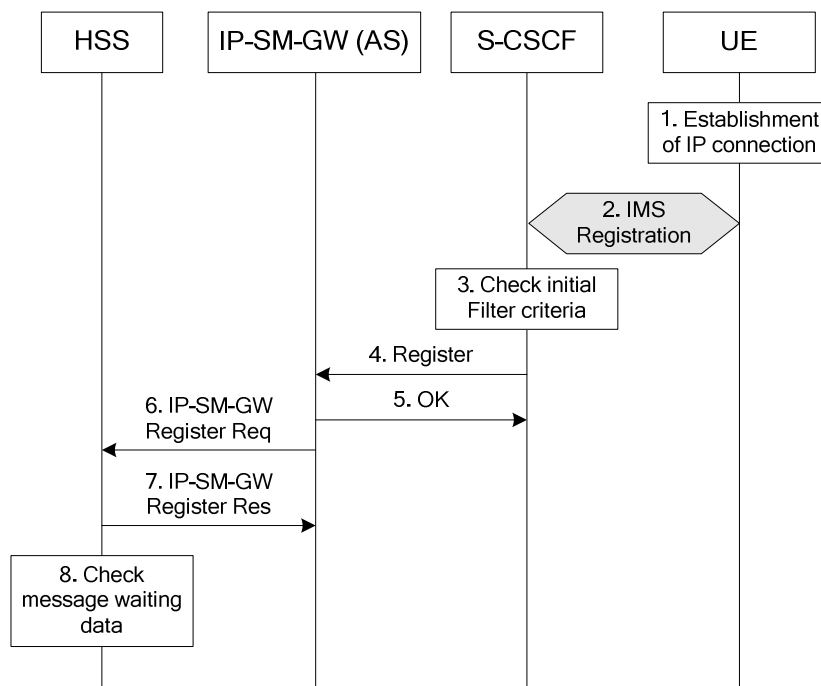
HSS

IP-SM-GW (AS)

S-CSCF

UE

1. Establishment of IP connection

2. IMS Registration

3. Check initial Filter criteria

4. Register

5. OK

6. IP-SM-GW Register Req

7. IP-SM-GW Register Res

8. Check message waiting data